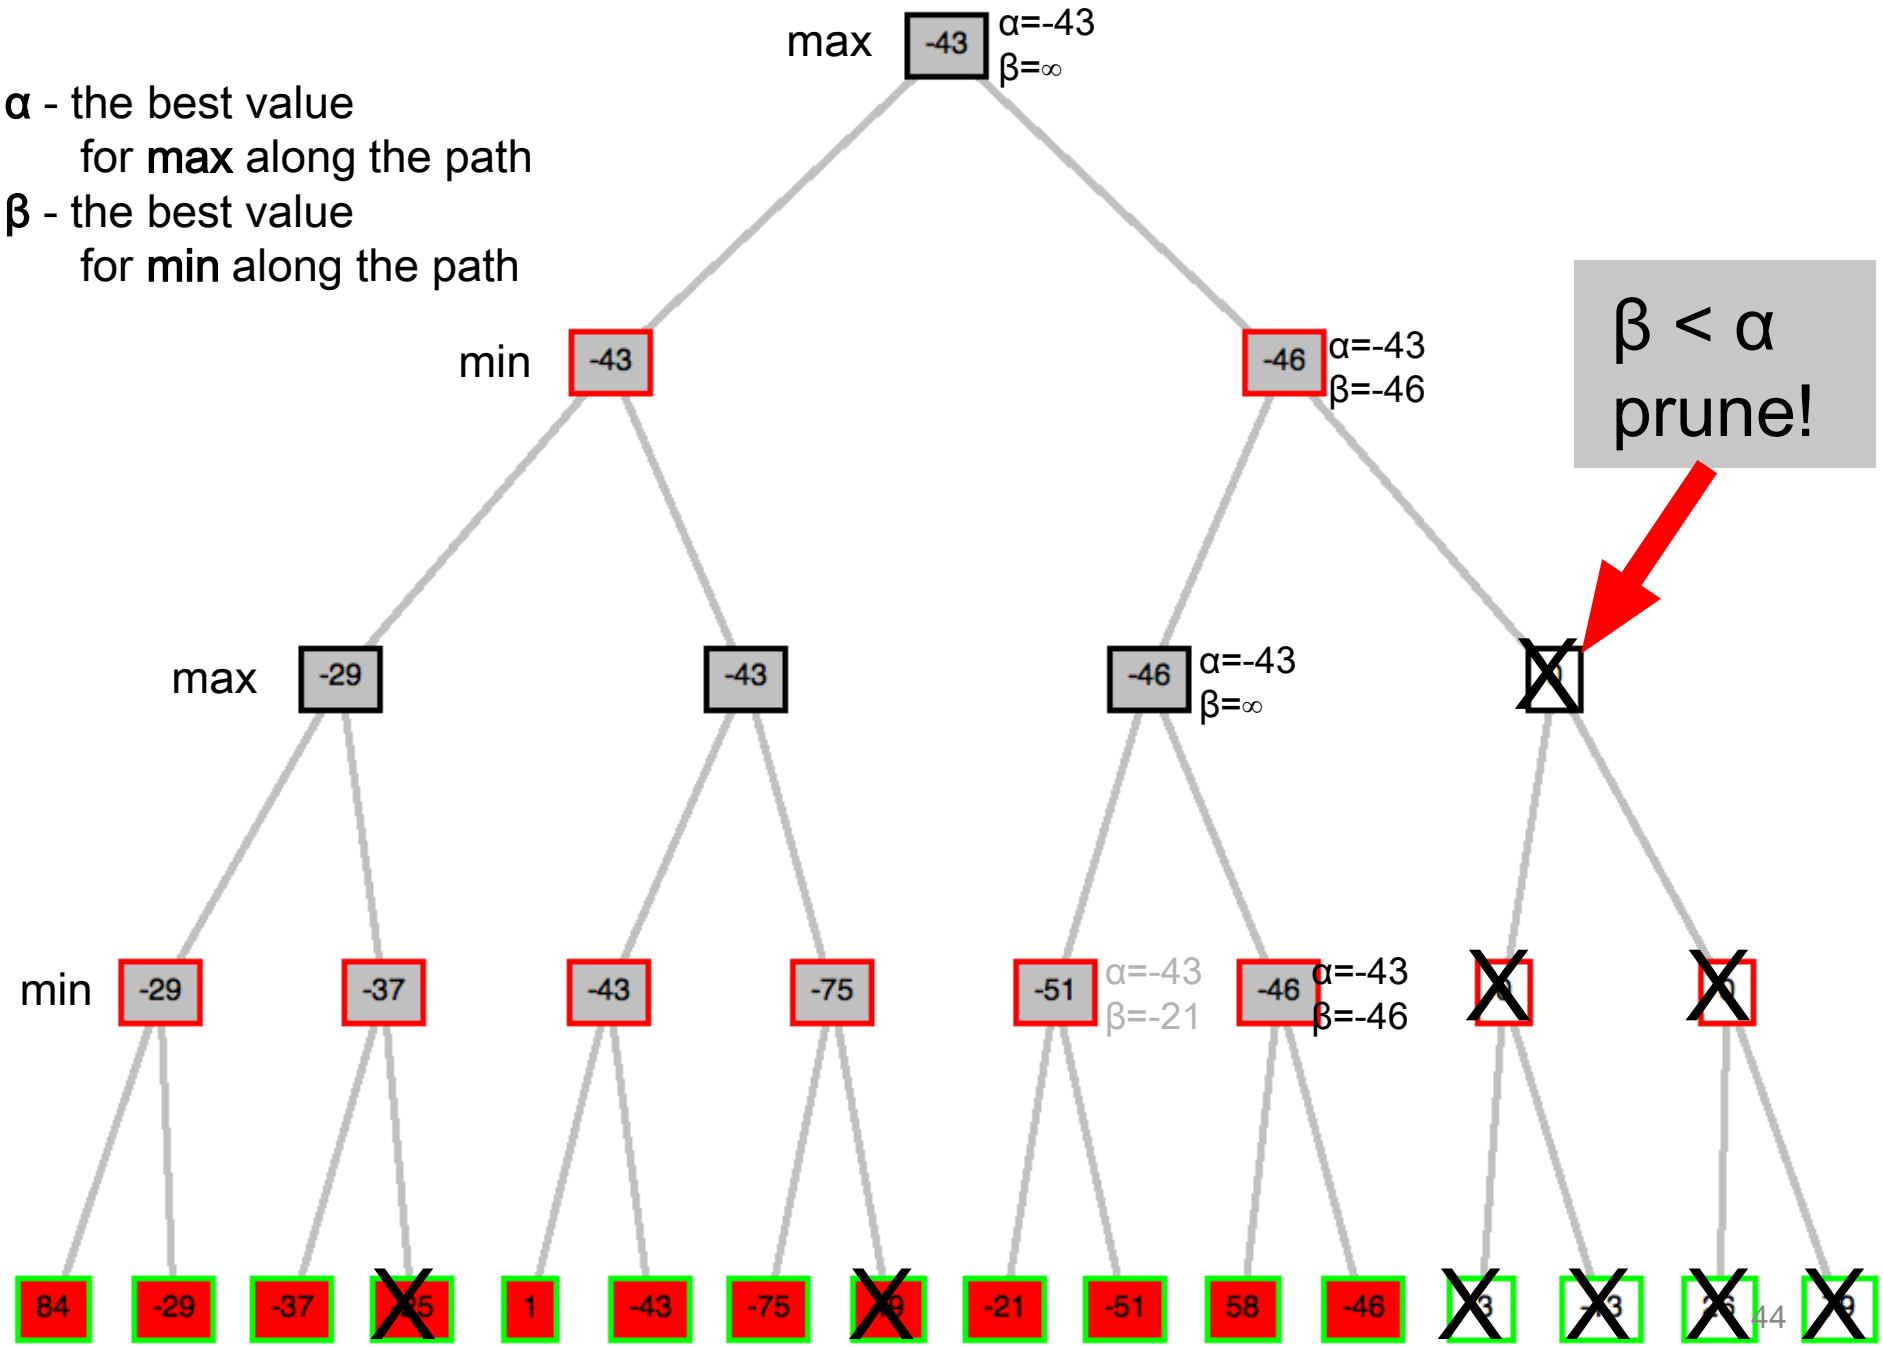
max -43 α=-43 β=∞

α - the best value for **max** along the path
β - the best value for **min** along the path

min -43

-46 α=-43 β=-46

β < α prune!

max -29

-43

-46 α=-43 β=∞

min -29

-37

-43

-75

-51 α=-43 β=-21

-46 α=-43 β=-46

84 -29 -37 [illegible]5 1 -43 -75 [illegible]9 -21 -51 58 -46 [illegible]3 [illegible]3 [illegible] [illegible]9

44